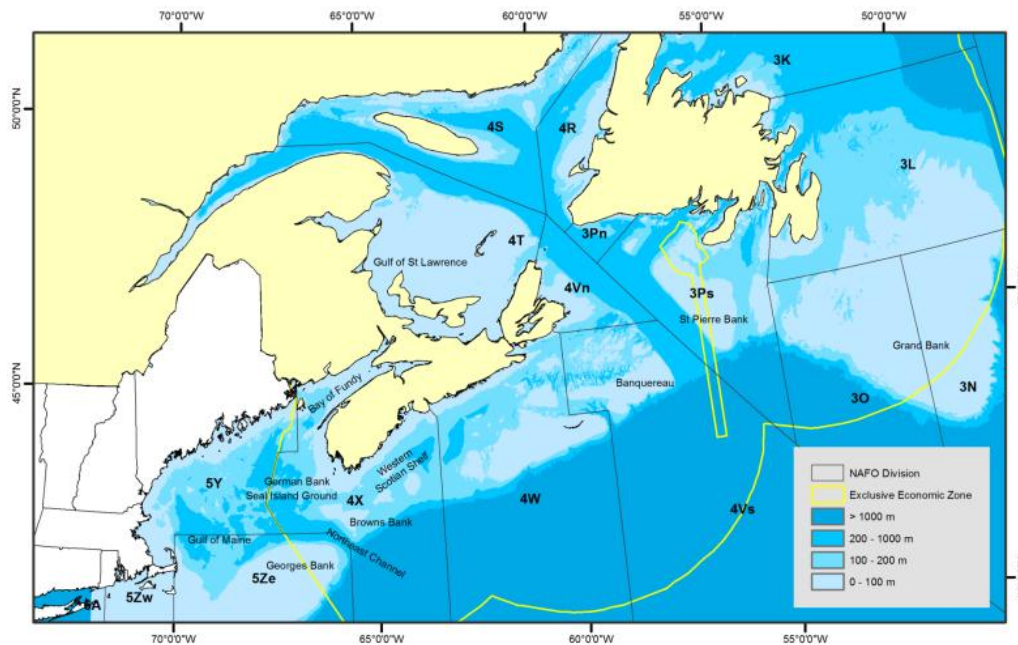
70°0'0"W
65°0'0"W
60°0'0"W
55°0'0"W
50°0'0"W

50°0'0"N
45°0'0"N

3K
4S
4R
3L
4T
3Pn
Gulf of St Lawrence
4Vn
3Ps
St Pierre Bank
Grand Bank
Banquereau
3O
3N
Bay of Fundy
Western Scotian Shelf
5Y
German Bank
Seal Island Ground
4X
4W
4Vs
Browns Bank
Gulf of Maine
Northeast Channel
Georges Bank
5Ze
5Zw
6A

NAFO Division
Exclusive Economic Zone
> 1000 m
200 - 1000 m
100 - 200 m
0 - 100 m

70°0'0"W
65°0'0"W
60°0'0"W
55°0'0"W